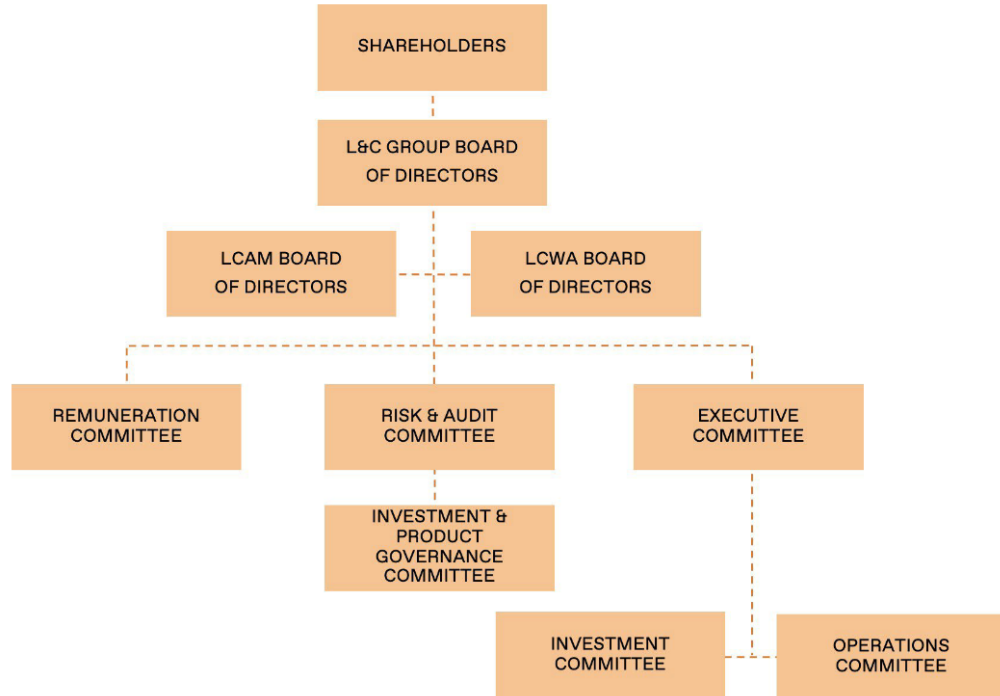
SHAREHOLDERS

L&C GROUP BOARD OF DIRECTORS

LCAM BOARD OF DIRECTORS

LCWA BOARD OF DIRECTORS

REMUNERATION COMMITTEE

RISK & AUDIT COMMITTEE

EXECUTIVE COMMITTEE

INVESTMENT & PRODUCT GOVERNANCE COMMITTEE

INVESTMENT COMMITTEE

OPERATIONS COMMITTEE